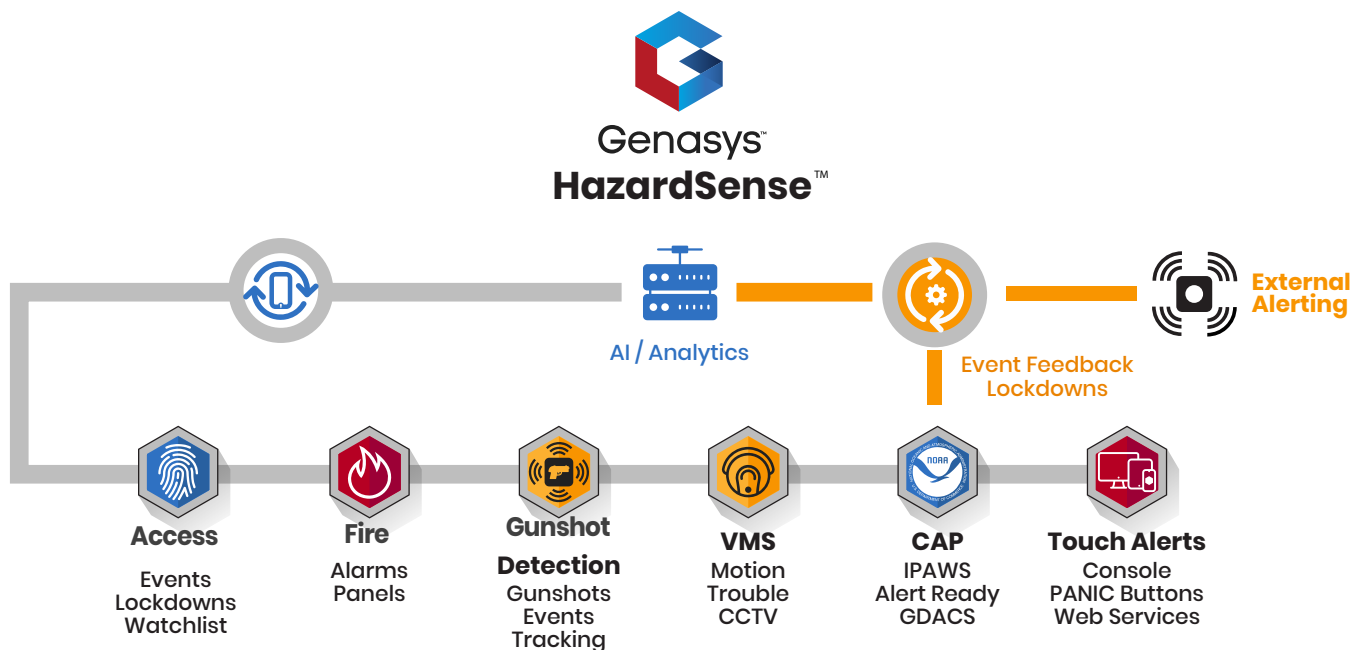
Genasys™
HazardSense™

AI / Analytics

External Alerting

Event Feedback
Lockdowns

NOAA

Access
Events
Lockdowns
Watchlist

Fire
Alarms
Panels

Gunshot Detection
Gunshots
Events
Tracking

VMS
Motion
Trouble
CCTV

CAP
IPAWS
Alert Ready
GDACS

Touch Alerts
Console
PANIC Buttons
Web Services